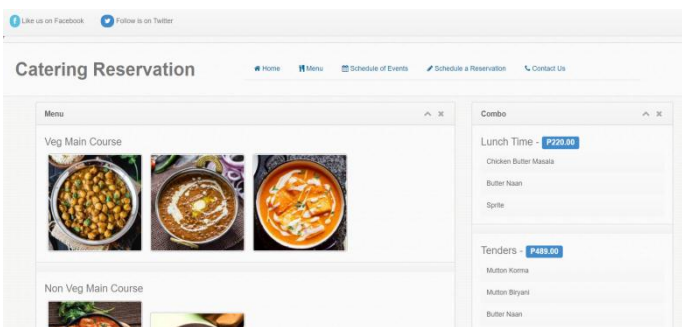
Like us on Facebook Follow is on Twitter

Catering Reservation

Home Menu Schedule of Events Schedule a Reservation Contact Us

Menu

Veg Main Course

Non Veg Main Course

Combo

Lunch Time - ₱220.00

Chicken Butter Masala

Butter Naan

Sprite

Tenders - ₱489.00

Mutton Korma

Mutton Biryani

Butter Naan